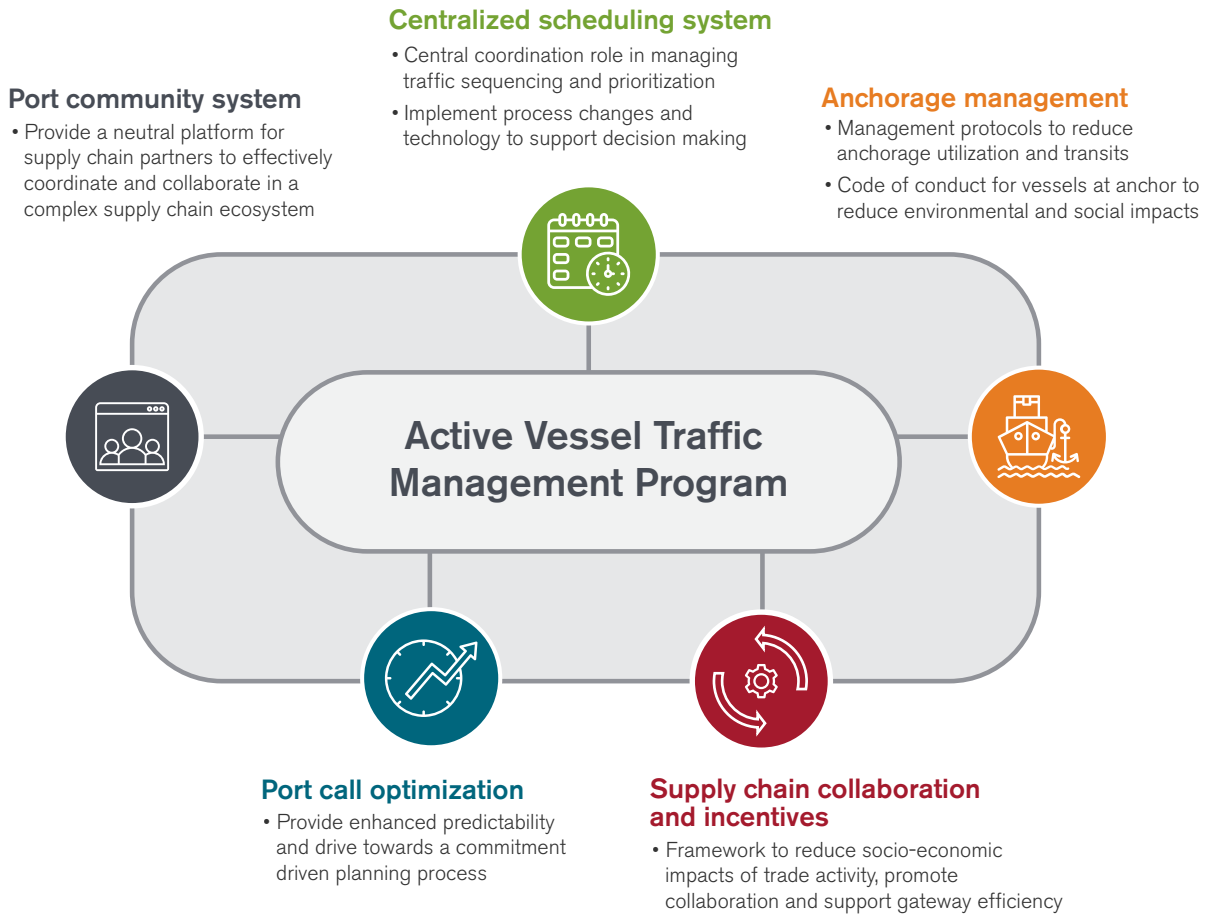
Centralized scheduling system
• Central coordination role in managing traffic sequencing and prioritization
• Implement process changes and technology to support decision making

Port community system
• Provide a neutral platform for supply chain partners to effectively coordinate and collaborate in a complex supply chain ecosystem

Anchorage management
• Management protocols to reduce anchorage utilization and transits
• Code of conduct for vessels at anchor to reduce environmental and social impacts

Active Vessel Traffic Management Program

Port call optimization
• Provide enhanced predictability and drive towards a commitment driven planning process

Supply chain collaboration and incentives
• Framework to reduce socio-economic impacts of trade activity, promote collaboration and support gateway efficiency